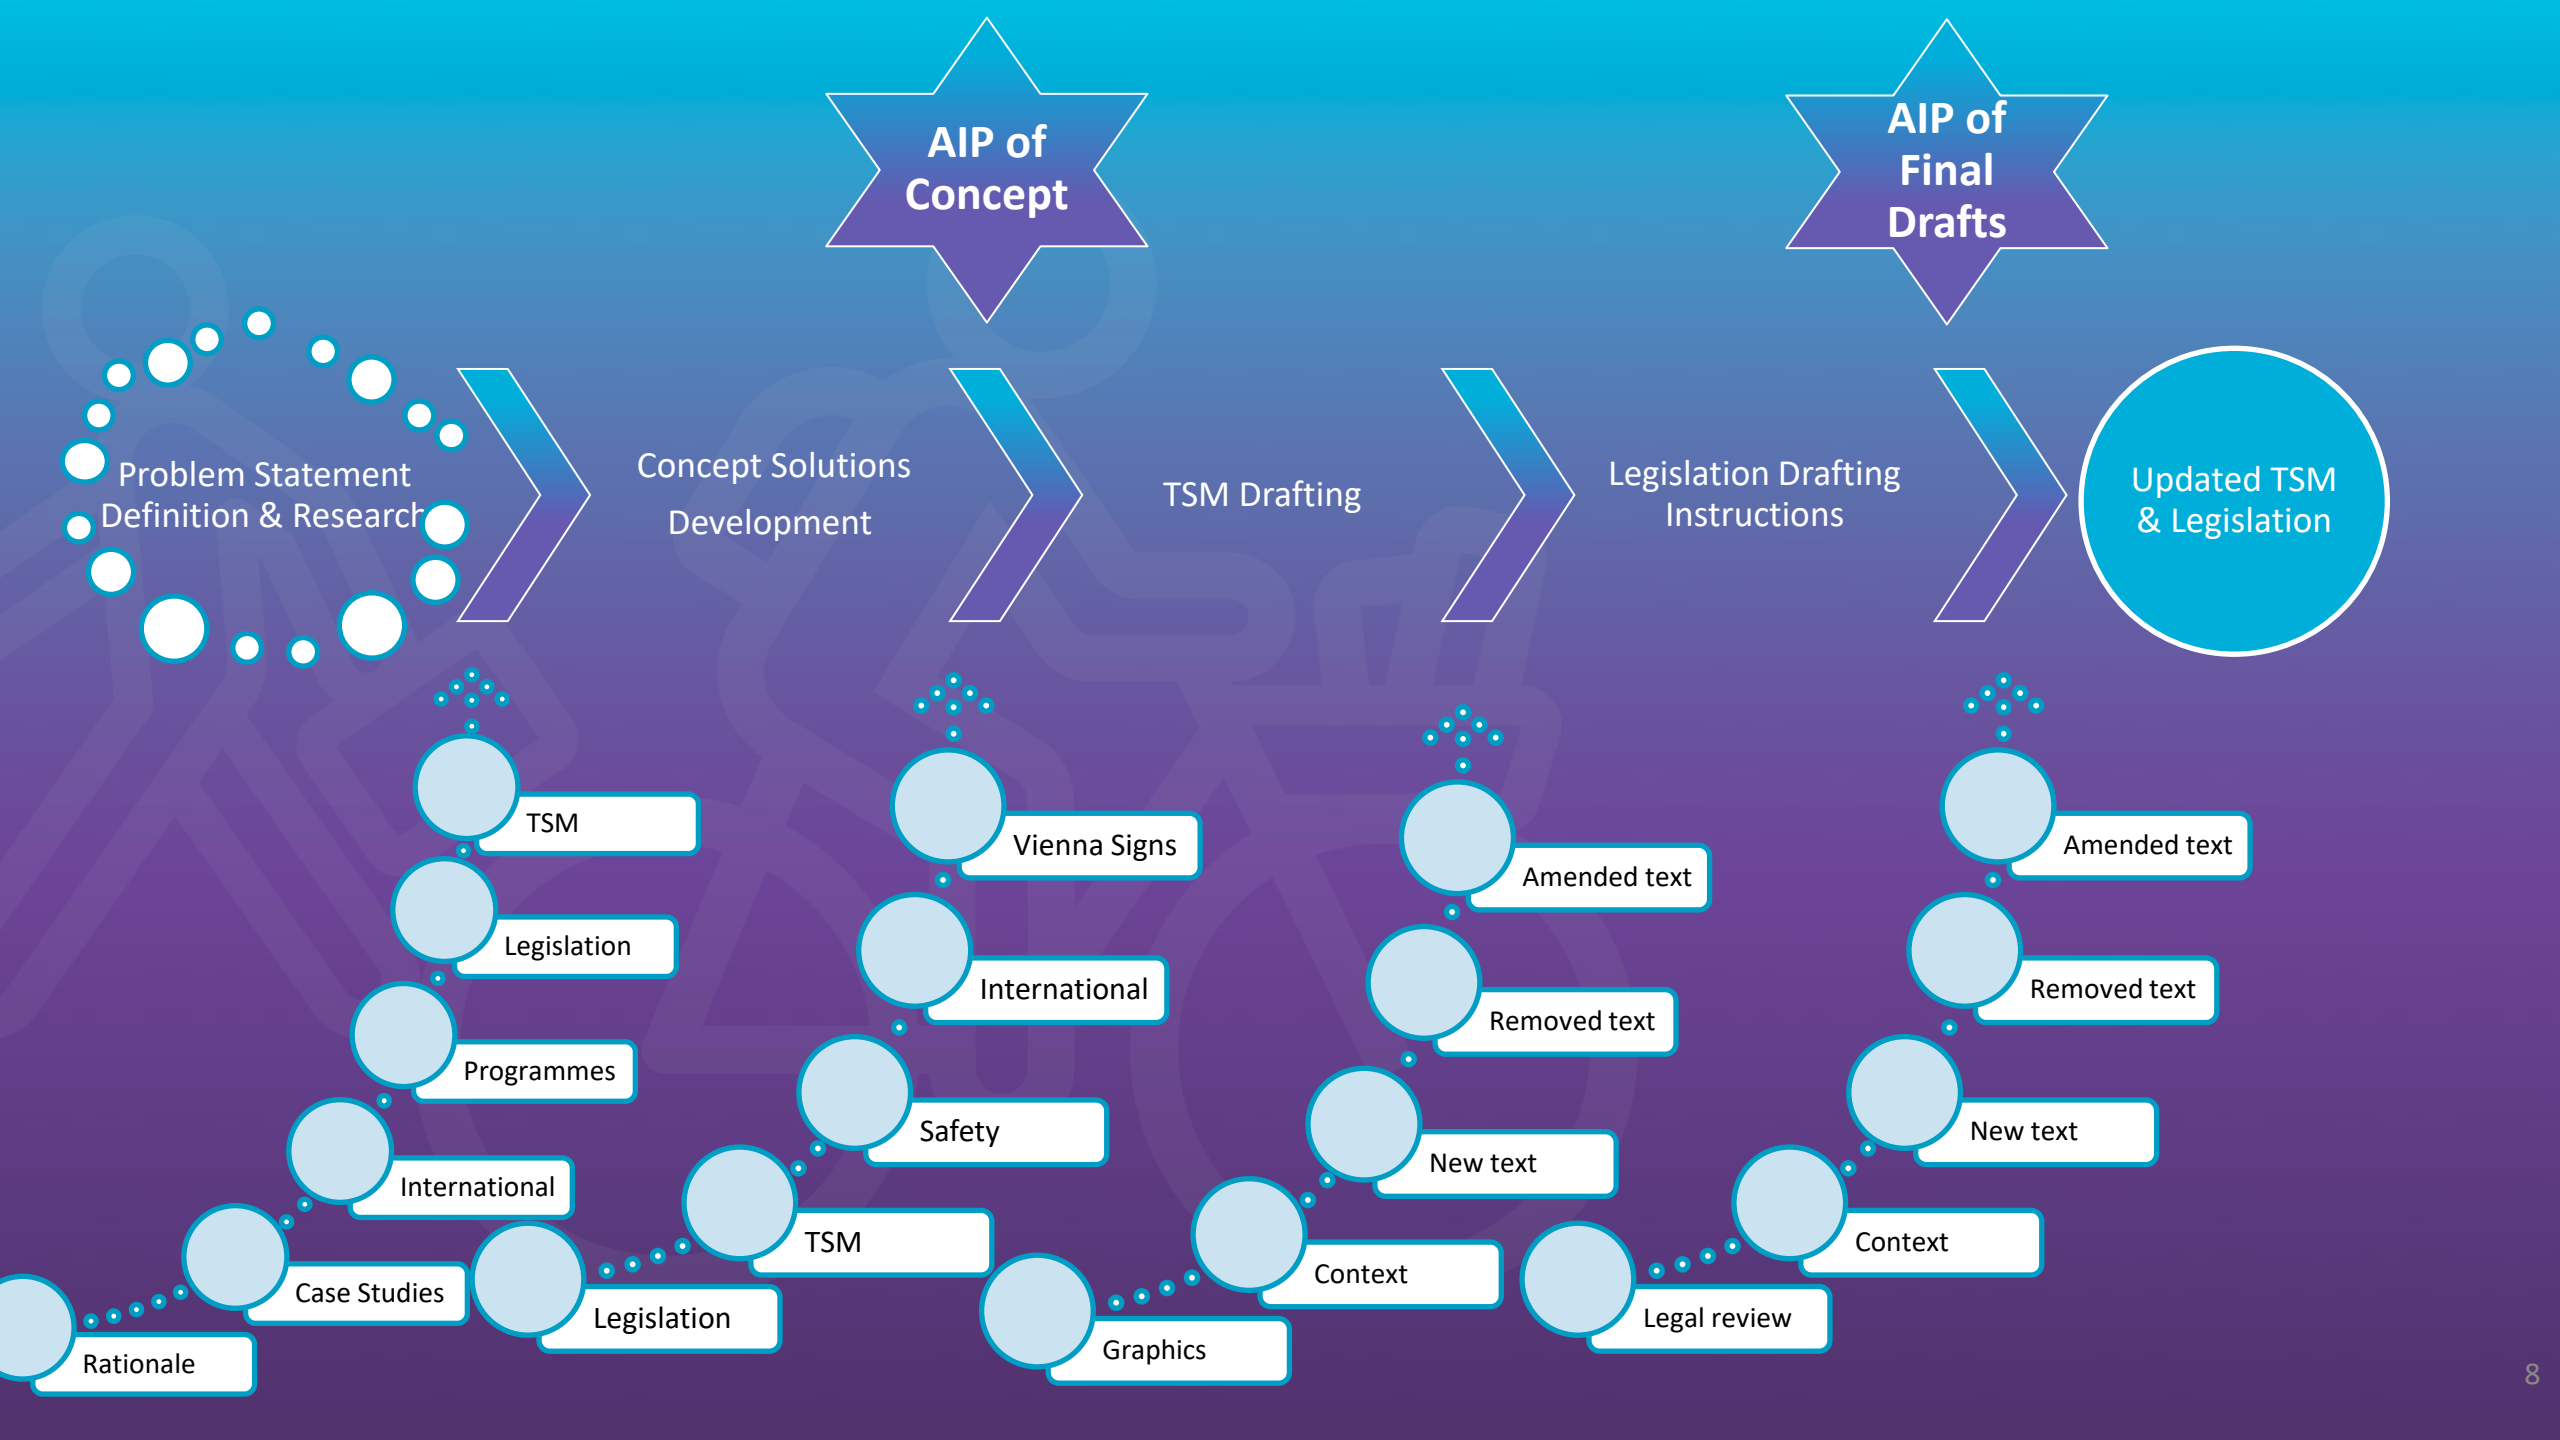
AIP of Concept

AIP of Final Drafts

Problem Statement Definition & Research

Concept Solutions Development

TSM Drafting

Legislation Drafting Instructions

Updated TSM & Legislation

TSM

Legislation

Programmes

International

Case Studies

Rationale

Vienna Signs

International

Safety

TSM

Legislation

Amended text

Removed text

New text

Context

Graphics

Amended text

Removed text

New text

Context

Legal review

8